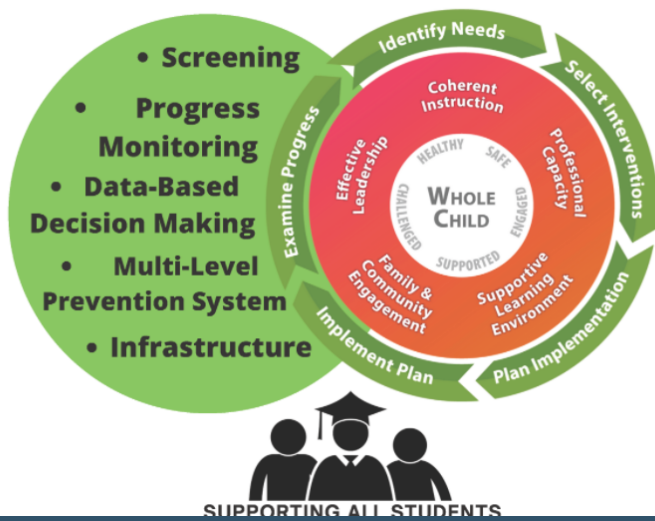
• Screening
• Progress Monitoring
• Data-Based Decision Making
• Multi-Level Prevention System
• Infrastructure

Identify Needs
Select Interventions
Plan Implementation
Implement Plan
Examine Progress

Coherent Instruction
Professional Capacity
Supportive Learning Environment
Family & Community Engagement
Effective Leadership

HEALTHY
SAFE
ENGAGED
SUPPORTED
CHALLENGED
WHOLE CHILD

SUPPORTING ALL STUDENTS